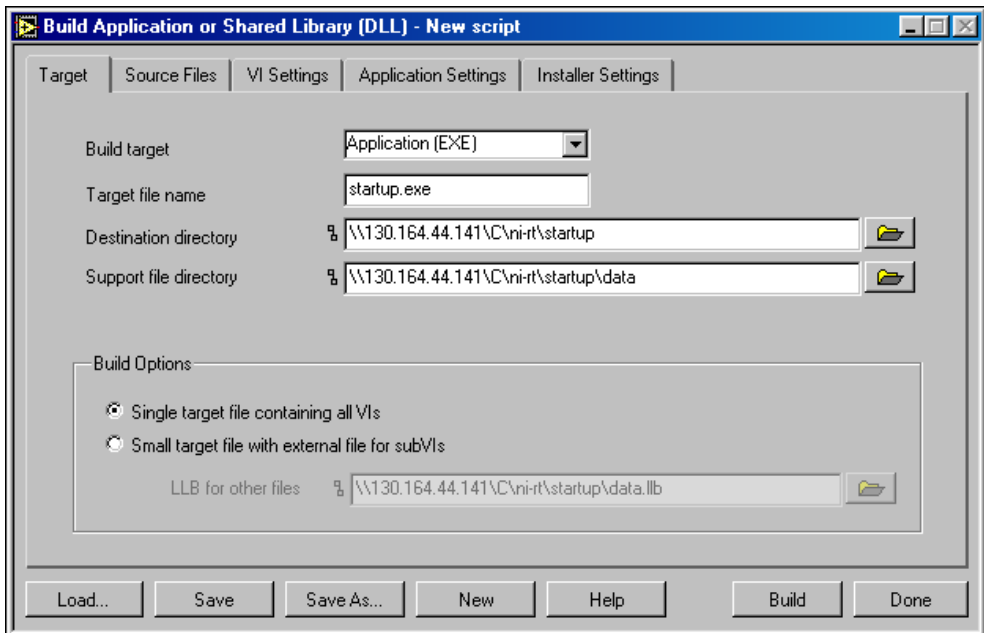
Build Application or Shared Library (DLL) - New script

Target | Source Files | VI Settings | Application Settings | Installer Settings

Build target: Application (EXE)
Target file name: startup.exe
Destination directory: \\130.164.44.141\C\ni-rt\startup
Support file directory: \\130.164.44.141\C\ni-rt\startup\data

Build Options
Single target file containing all VIs
Small target file with external file for subVIs
LLB for other files: \\130.164.44.141\C\ni-rt\startup\data.llb

Load... | Save | Save As... | New | Help | Build | Done